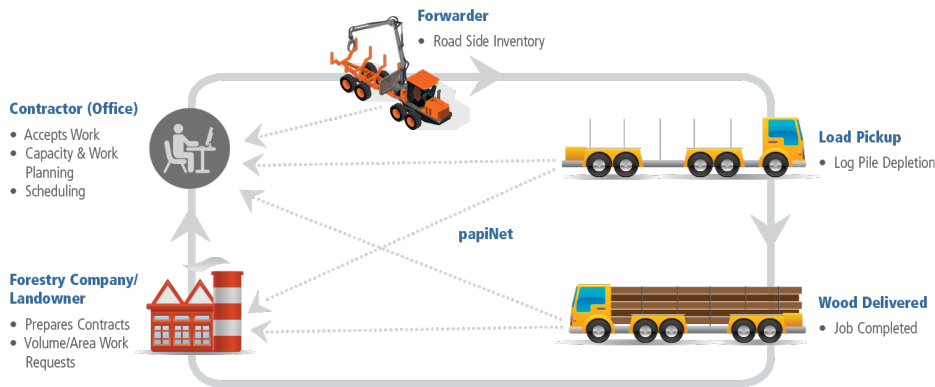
Forwarder
• Road Side Inventory

Contractor (Office)
• Accepts Work
• Capacity & Work Planning
• Scheduling

Load Pickup
• Log Pile Depletion

papiNet

Forestry Company/ Landowner
• Prepares Contracts
• Volume/Area Work Requests

Wood Delivered
• Job Completed